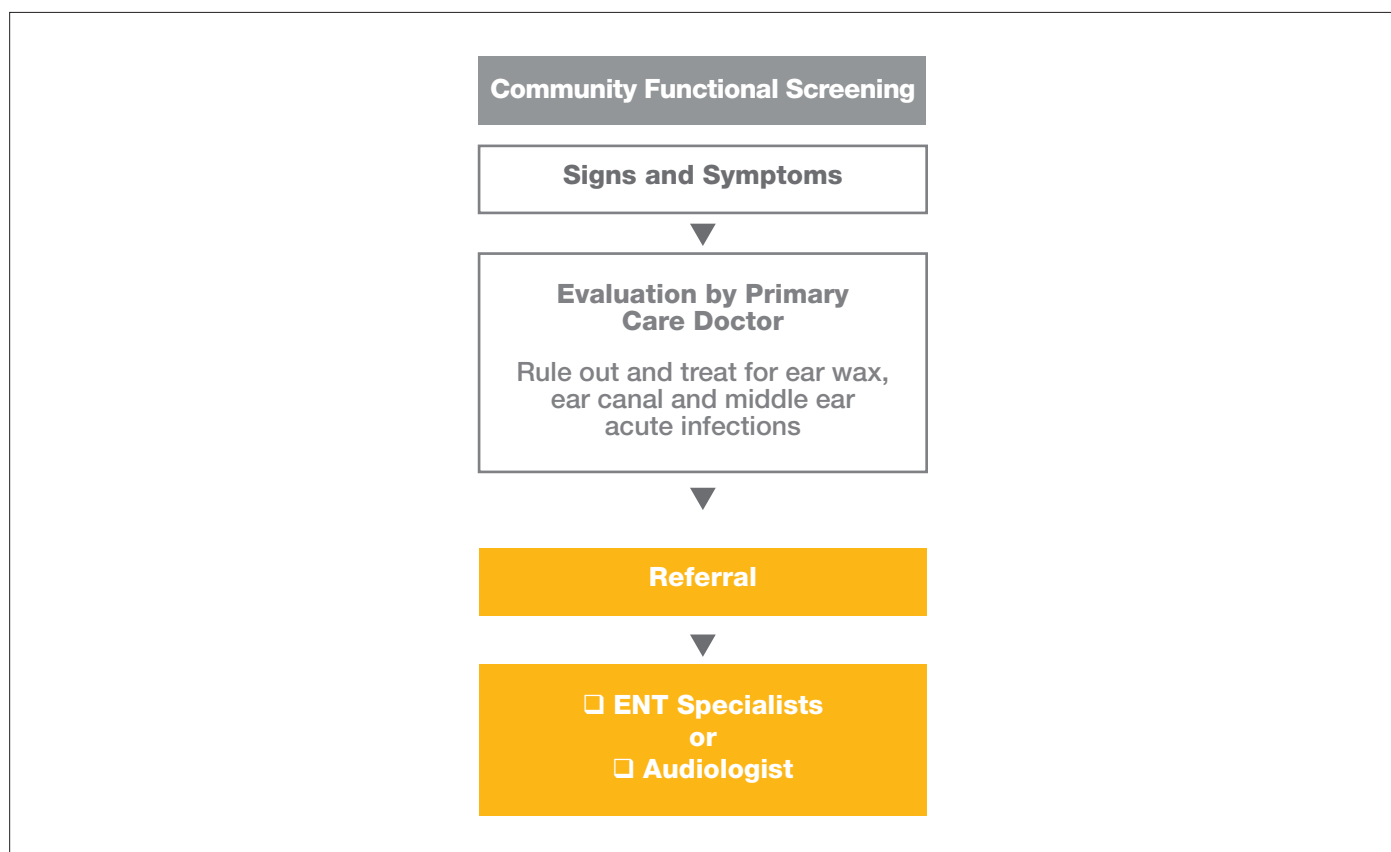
Community Functional Screening

Signs and Symptoms

Evaluation by Primary Care Doctor

Rule out and treat for ear wax, ear canal and middle ear acute infections

Referral

❑ ENT Specialists
or
❑ Audiologist